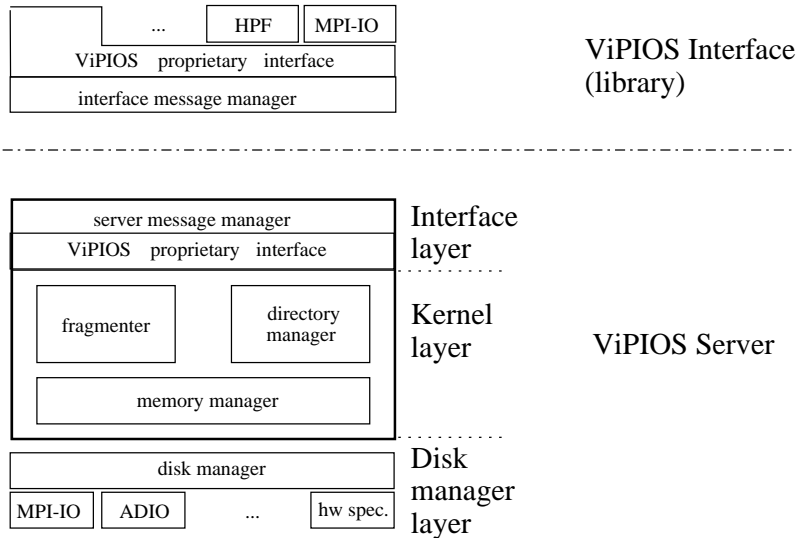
... HPF MPI-IO
ViPIOS proprietary interface
interface message manager

ViPIOS Interface (library)

server message manager
ViPIOS proprietary interface

Interface layer

fragmenter

directory manager

Kernel layer

ViPIOS Server

memory manager

disk manager

MPI-IO ADIO ... hw spec.

Disk manager layer